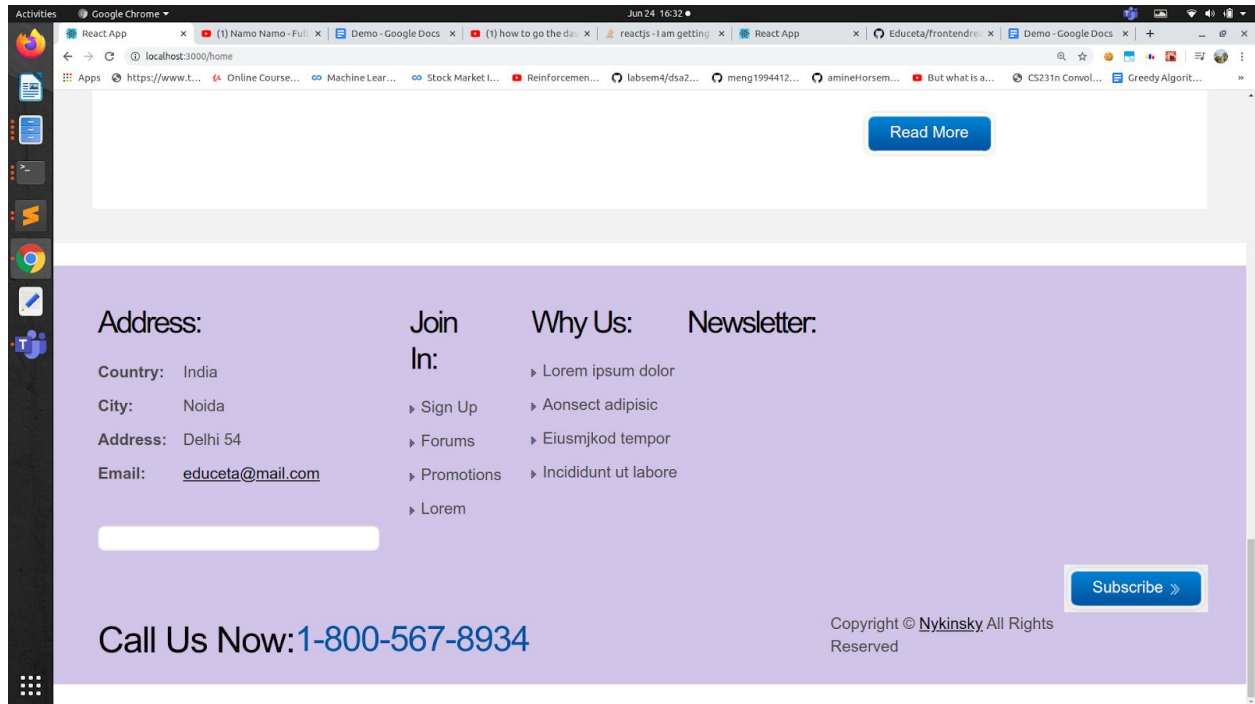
Activities Google Chrome ▾ Jun 24 16:32 ●

React App × (1) Namo Namo - Full × Demo - Google Docs × (1) how to go the da × reactjs - I am getting × React App × Educeta/frontendre × Demo - Google Docs × +

localhost:3000/home

Apps https://www.t... Online Course... Machine Lear... Stock Market I... Reinforcemen... labsem4/dsa2... meng1994412... amineHorsem... But what is a... CS231n Convol... Greedy Algorit...

Read More

Address:

Country: India

City: Noida

Address: Delhi 54

Email: educeta@mail.com

Join In:

Sign Up

Forums

Promotions

Lorem

Why Us:

Lorem ipsum dolor

Aonsect adipisic

Eiusmjkod tempor

Incididunt ut labore

Newsletter:

Subscribe »

Call Us Now:1-800-567-8934

Copyright © Nykinsky All Rights Reserved